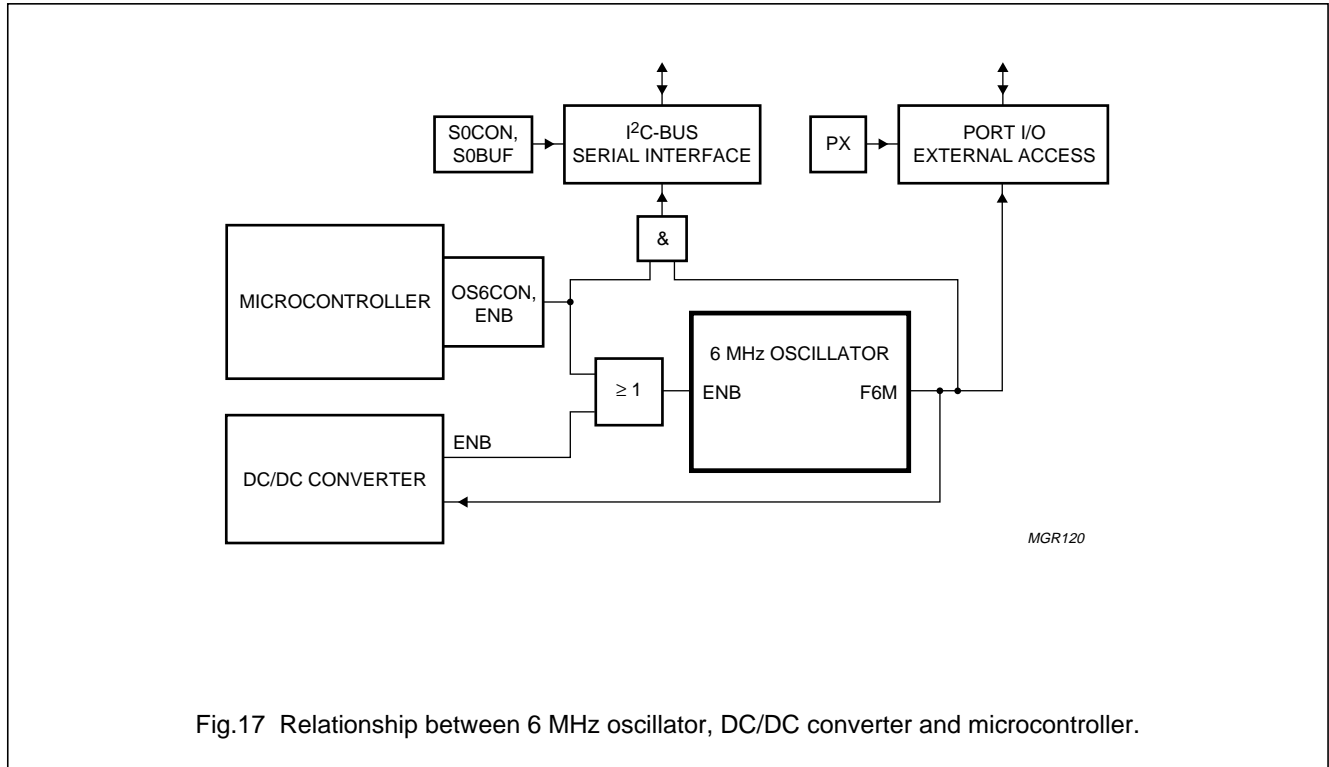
S0CON, S0BUF

I$^2$C-BUS SERIAL INTERFACE

PX

PORT I/O EXTERNAL ACCESS

&

MICROCONTROLLER

OS6CON, ENB

6 MHz OSCILLATOR

$\geq 1$

ENB

F6M

ENB

DC/DC CONVERTER

MGR120

Fig.17 Relationship between 6 MHz oscillator, DC/DC converter and microcontroller.